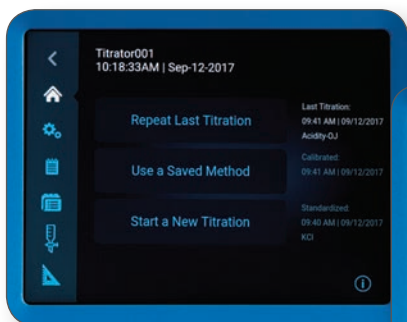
Titrator001
10:18:33AM | Sep-12-2017

Repeat Last Titration

Use a Saved Method

Start a New Titration

Last Titration:
09:41 AM | 09/12/2017
Acidity-OJ

Calibrated:
09:41 AM | 09/12/2017

Standardized:
09:40 AM | 09/12/2017
KCl